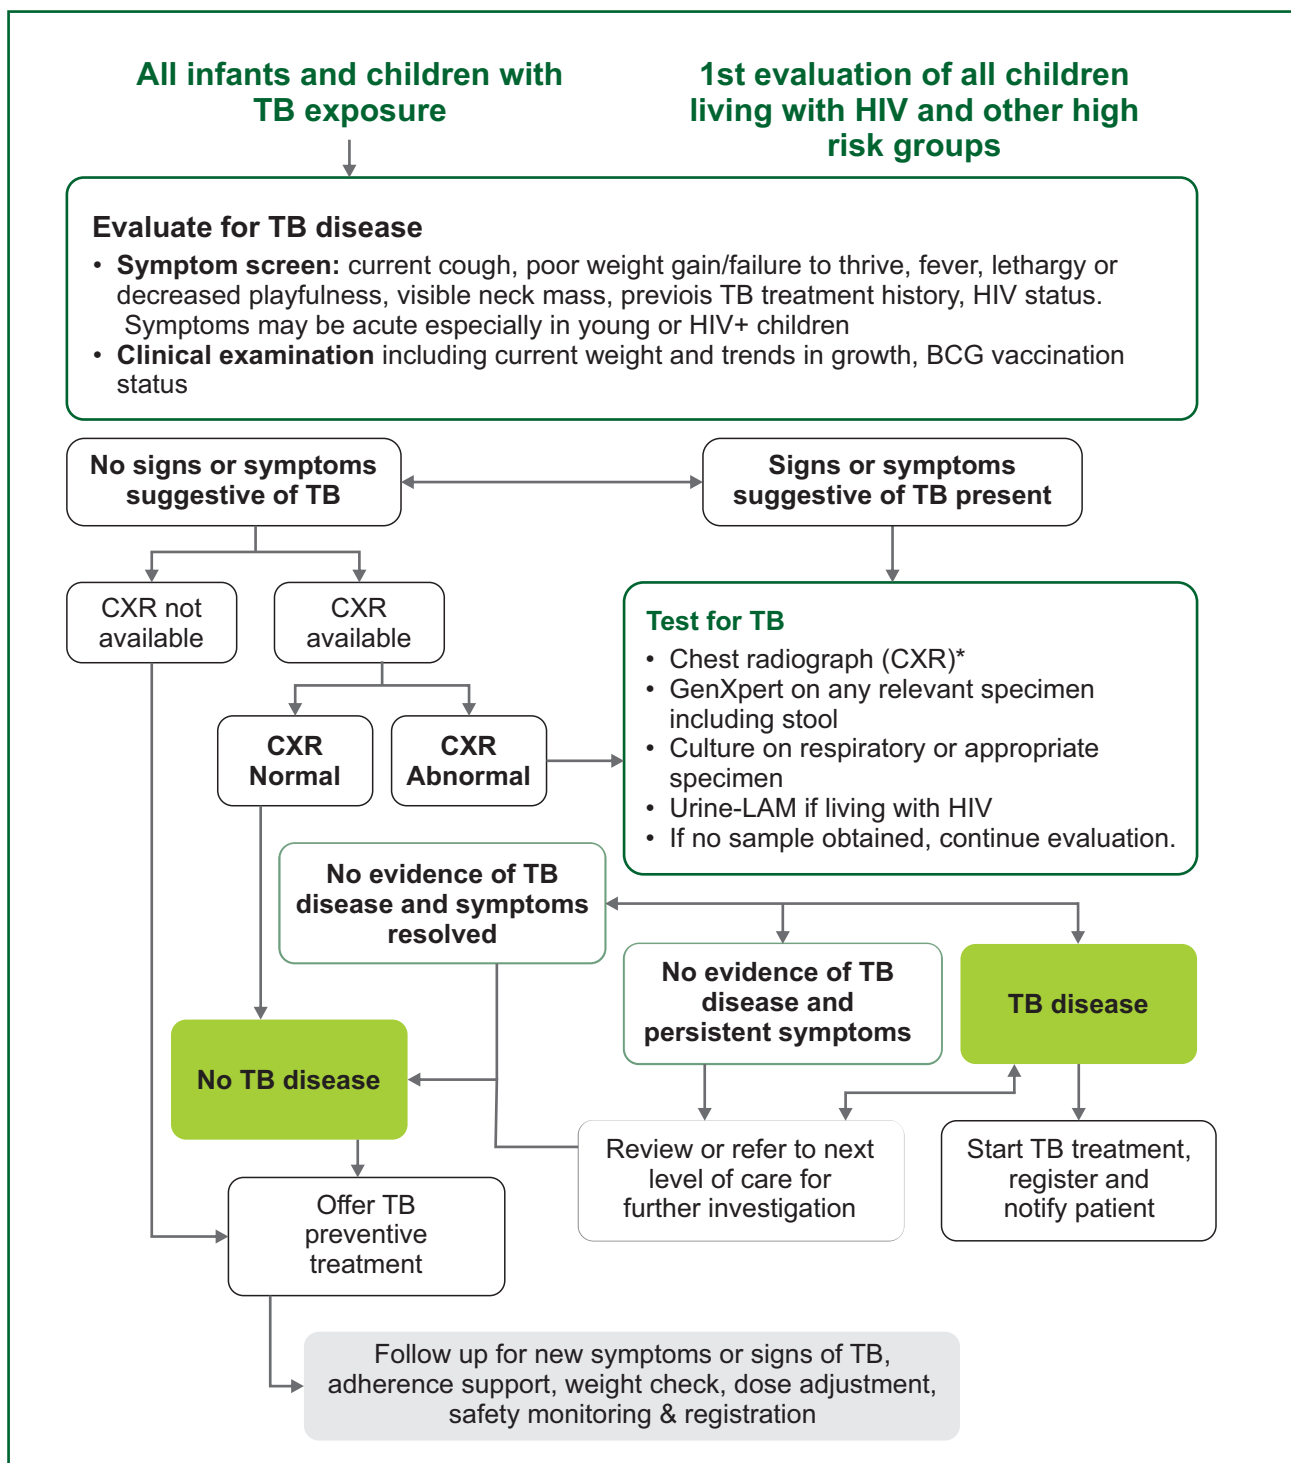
All infants and children with TB exposure

1st evaluation of all children living with HIV and other high risk groups

Evaluate for TB disease

• **Symptom screen:** current cough, poor weight gain/failure to thrive, fever, lethargy or decreased playfulness, visible neck mass, previois TB treatment history, HIV status. Symptoms may be acute especially in young or HIV+ children
• **Clinical examination** including current weight and trends in growth, BCG vaccination status

No signs or symptoms suggestive of TB

Signs or symptoms suggestive of TB present

CXR not available

CXR available

CXR Normal

CXR Abnormal

Test for TB
• Chest radiograph (CXR)*
• GenXpert on any relevant specimen including stool
• Culture on respiratory or appropriate specimen
• Urine-LAM if living with HIV
• If no sample obtained, continue evaluation.

No evidence of TB disease and symptoms resolved

No evidence of TB disease and persistent symptoms

TB disease

No TB disease

Review or refer to next level of care for further investigation

Start TB treatment, register and notify patient

Offer TB preventive treatment

Follow up for new symptoms or signs of TB, adherence support, weight check, dose adjustment, safety monitoring & registration